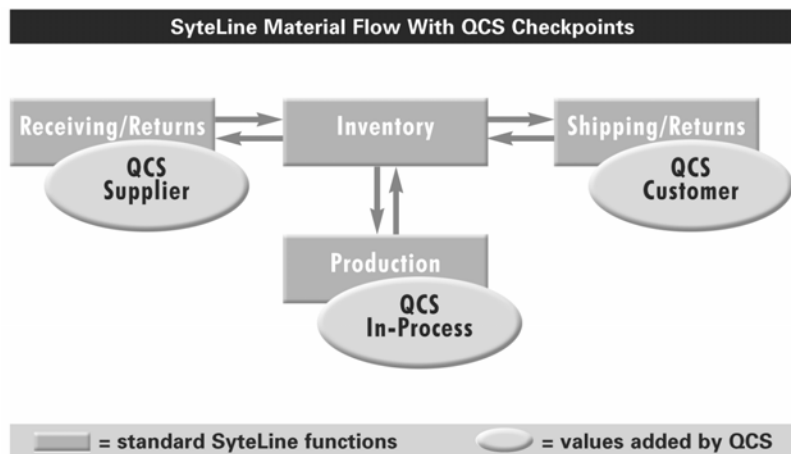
SyteLine Material Flow With QCS Checkpoints

Receiving/Returns

QCS Supplier

Inventory

Shipping/Returns

QCS Customer

Production

QCS In-Process

= standard SyteLine functions

= values added by QCS